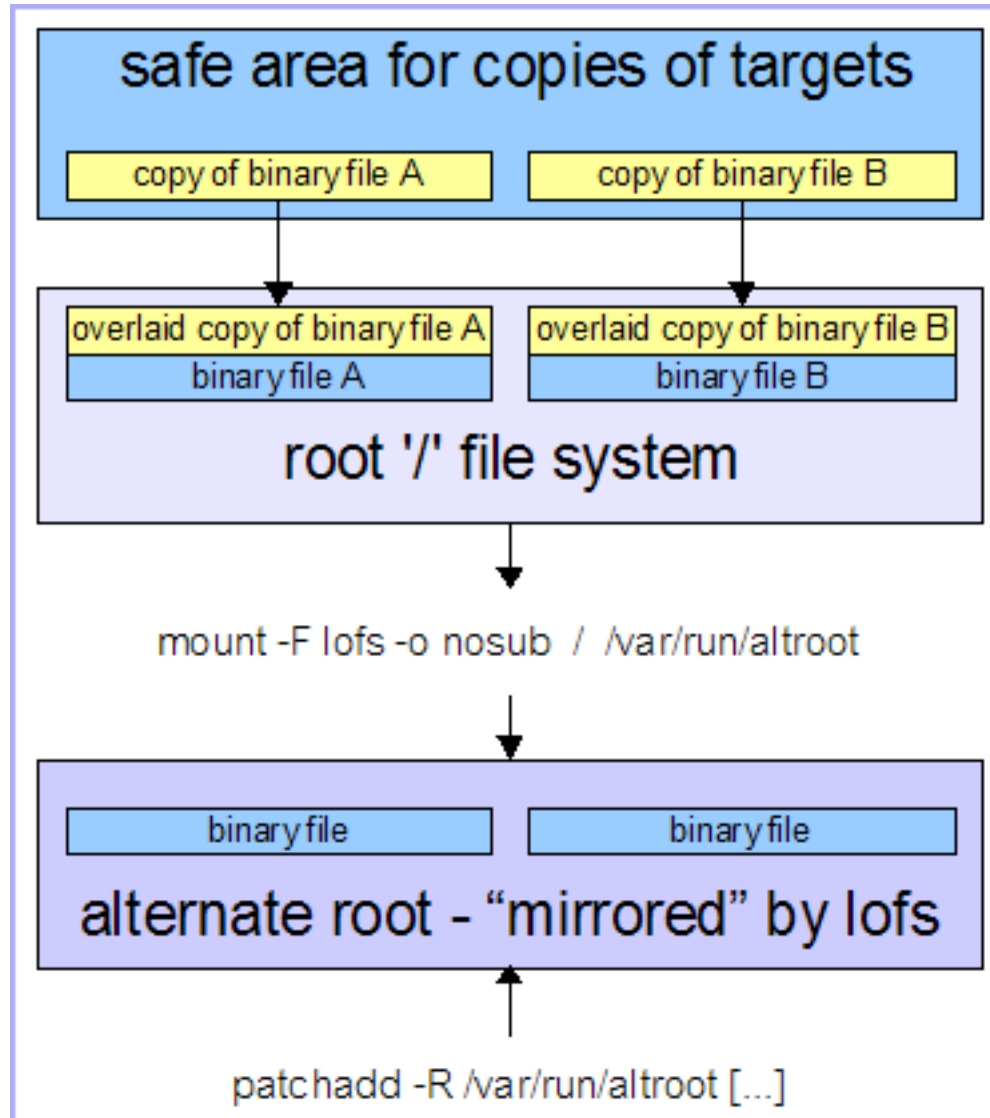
safe area for copies of targets

copy of binary file A

copy of binary file B

overlaid copy of binary file A

binary file A

overlaid copy of binary file B

binary file B

root '/' file system

mount -F lofs -o nosub / /var/run/altroot

binary file

binary file

alternate root - “mirrored” by lofs

patchadd -R /var/run/altroot [...]